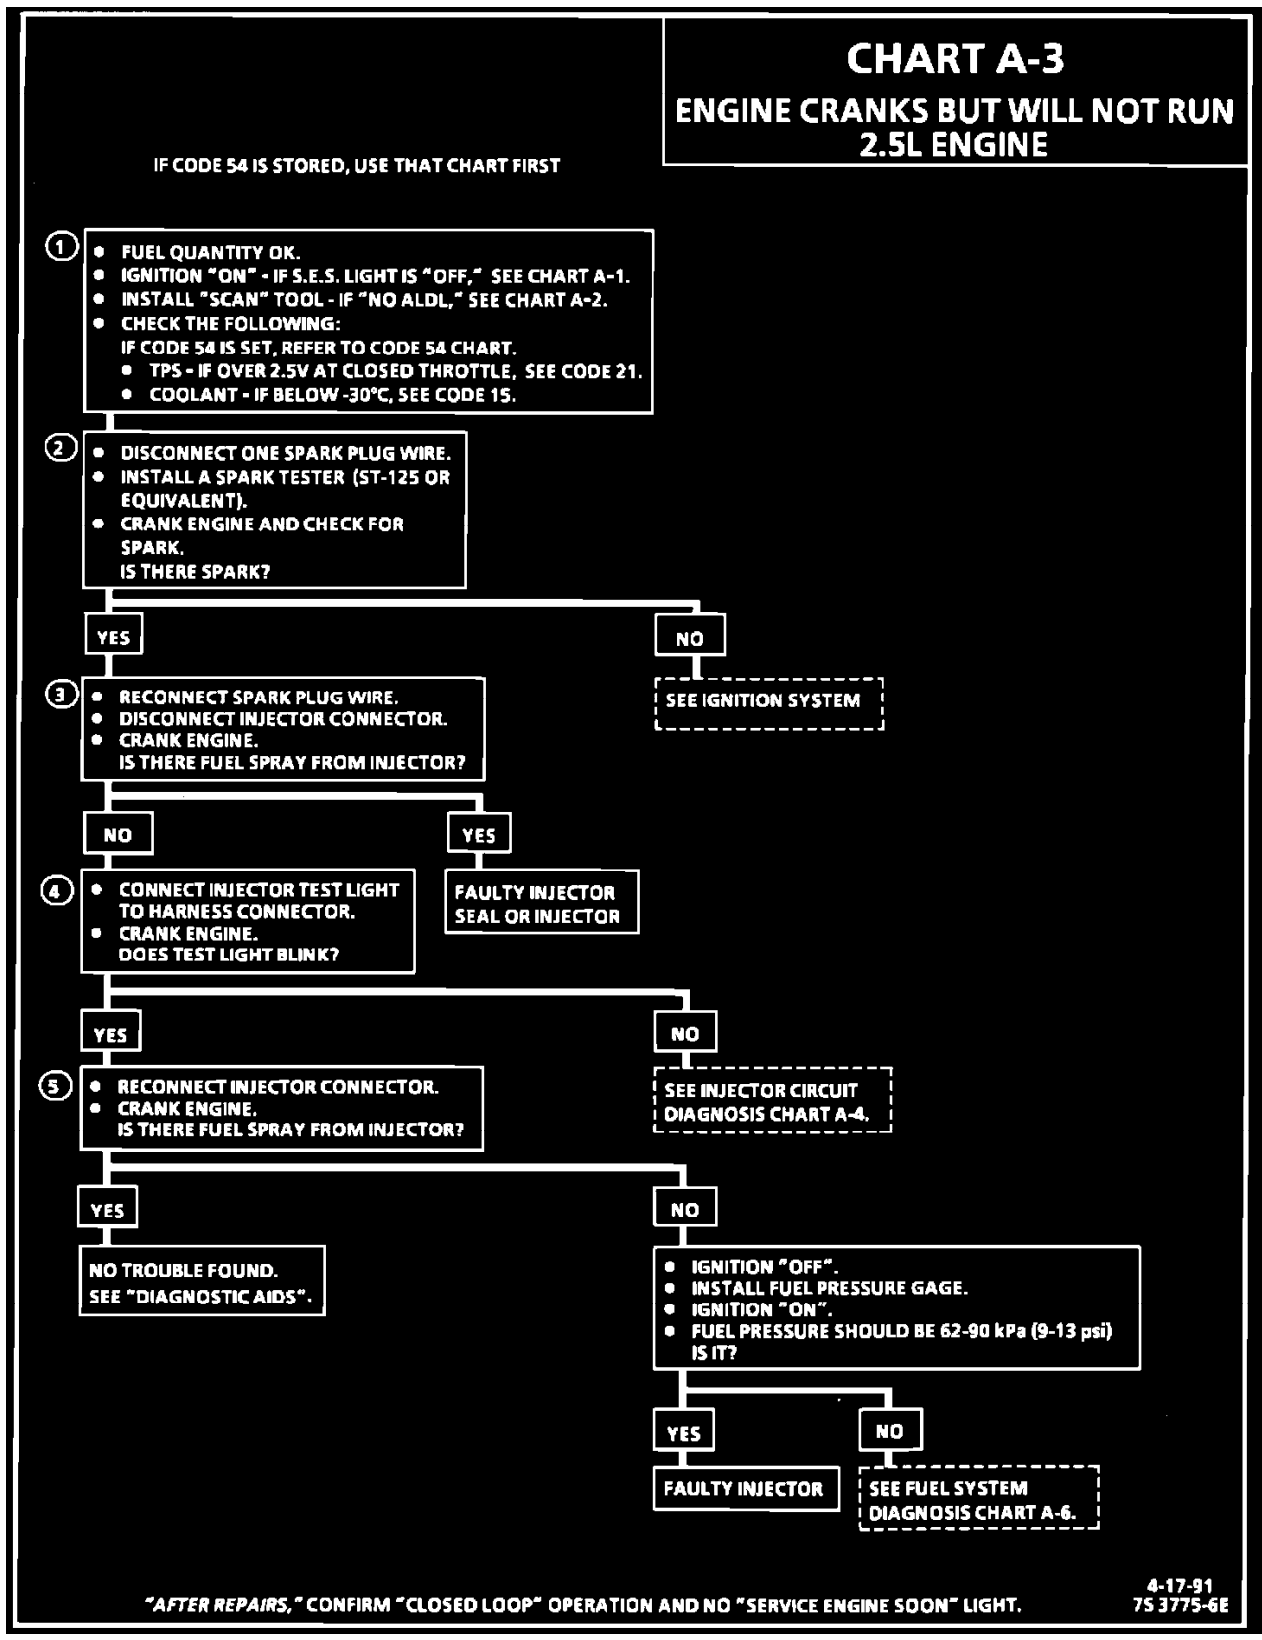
CHART A-3
ENGINE CRANKS BUT WILL NOT RUN
2.5L ENGINE

IF CODE 54 IS STORED, USE THAT CHART FIRST

1
• FUEL QUANTITY OK.
• IGNITION "ON" - IF S.E.S. LIGHT IS "OFF," SEE CHART A-1.
• INSTALL "SCAN" TOOL - IF "NO ALDL," SEE CHART A-2.
• CHECK THE FOLLOWING:
IF CODE 54 IS SET, REFER TO CODE 54 CHART.
• TPS - IF OVER 2.5V AT CLOSED THROTTLE, SEE CODE 21.
• COOLANT - IF BELOW -30°C, SEE CODE 15.

2
• DISCONNECT ONE SPARK PLUG WIRE.
• INSTALL A SPARK TESTER (ST-125 OR EQUIVALENT).
• CRANK ENGINE AND CHECK FOR SPARK.
IS THERE SPARK?

YES

NO

SEE IGNITION SYSTEM

3
• RECONNECT SPARK PLUG WIRE.
• DISCONNECT INJECTOR CONNECTOR.
• CRANK ENGINE.
IS THERE FUEL SPRAY FROM INJECTOR?

NO

YES

FAULTY INJECTOR SEAL OR INJECTOR

4
• CONNECT INJECTOR TEST LIGHT TO HARNESS CONNECTOR.
• CRANK ENGINE.
DOES TEST LIGHT BLINK?

YES

NO

SEE INJECTOR CIRCUIT DIAGNOSIS CHART A-4.

5
• RECONNECT INJECTOR CONNECTOR.
• CRANK ENGINE.
IS THERE FUEL SPRAY FROM INJECTOR?

YES

NO

NO TROUBLE FOUND.
SEE "DIAGNOSTIC AIDS".

• IGNITION "OFF".
• INSTALL FUEL PRESSURE GAGE.
• IGNITION "ON".
• FUEL PRESSURE SHOULD BE 62-90 kPa (9-13 psi)
IS IT?

YES

NO

FAULTY INJECTOR

SEE FUEL SYSTEM DIAGNOSIS CHART A-6.

"AFTER REPAIRS," CONFIRM "CLOSED LOOP" OPERATION AND NO "SERVICE ENGINE SOON" LIGHT.

4-17-91
7S 3775-6E